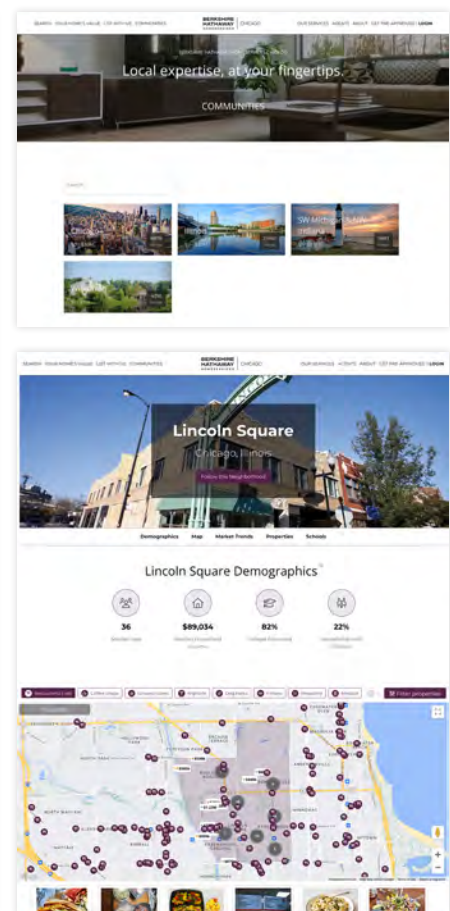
SEARCH YOUR HOME'S VALUE LIST WITH US COMMUNITIES

BERKSHIRE HATHAWAY HOMESERVICES | CHICAGO

OUR SERVICES AGENTS ABOUT GET PRE-APPROVED LOGIN

Local expertise, at your fingertips.

COMMUNITIES

Search

SW Michigan & NW Indiana

SEARCH YOUR HOME'S VALUE LIST WITH US COMMUNITIES

BERKSHIRE HATHAWAY HOMESERVICES | CHICAGO

OUR SERVICES AGENTS ABOUT GET PRE-APPROVED LOGIN

Lincoln Square

Chicago, Illinois

Follow this Neighborhood

Demographics Map Market Trends Properties Schools

Lincoln Square Demographics

36

$89,034

82%

22%

Filter properties

Restaurants